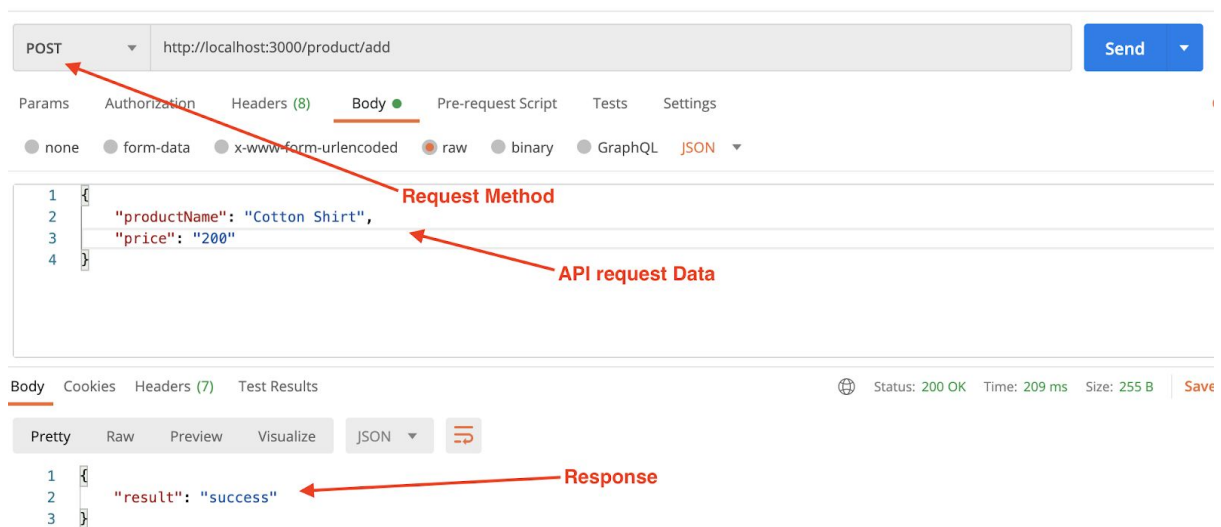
POST http://localhost:3000/product/add Send

Params Authorization Headers (8) Body Pre-request Script Tests Settings

none form-data x-www-form-urlencoded raw binary GraphQL JSON

1 {
2 "productName": "Cotton Shirt",
3 "price": "200"
4 }

Request Method

API request Data

Body Cookies Headers (7) Test Results Status: 200 OK Time: 209 ms Size: 255 B Save

Pretty Raw Preview Visualize JSON

1 {
2 "result": "success"
3 }

Response